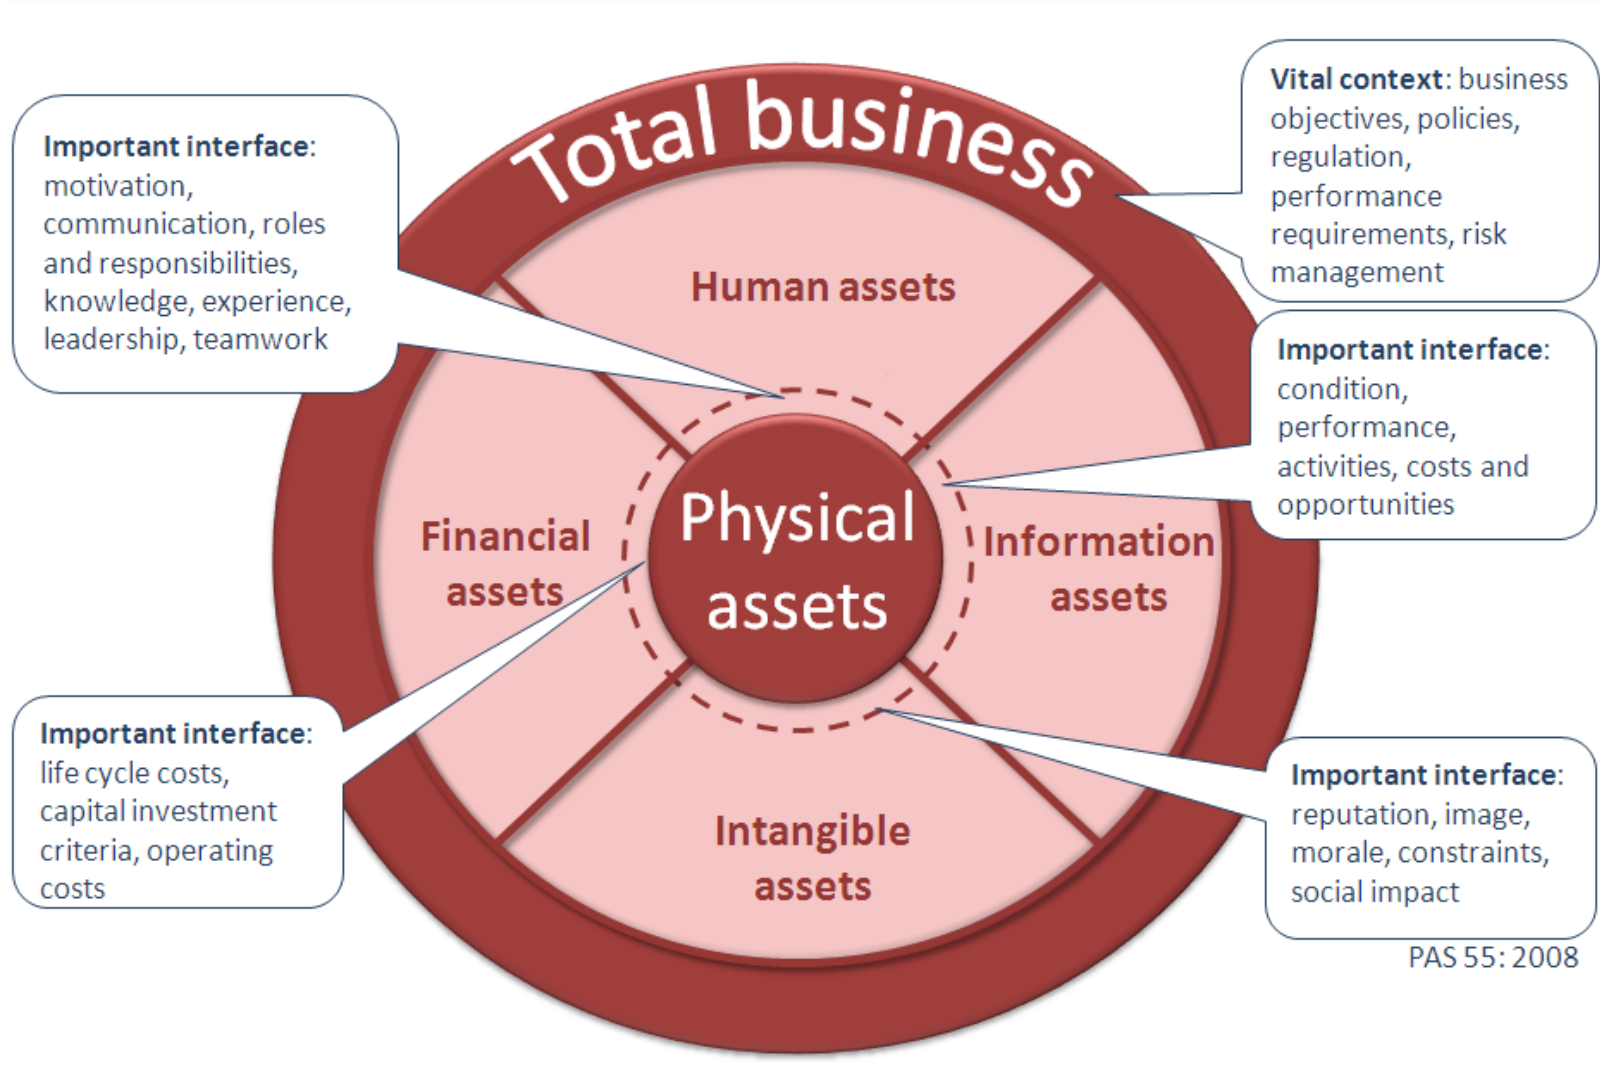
Important interface: motivation, communication, roles and responsibilities, knowledge, experience, leadership, teamwork

Total business

Vital context: business objectives, policies, regulation, performance requirements, risk management

Human assets

Important interface: condition, performance, activities, costs and opportunities

Financial assets

Physical assets

Information assets

Important interface: life cycle costs, capital investment criteria, operating costs

Intangible assets

Important interface: reputation, image, morale, constraints, social impact

PAS 55: 2008